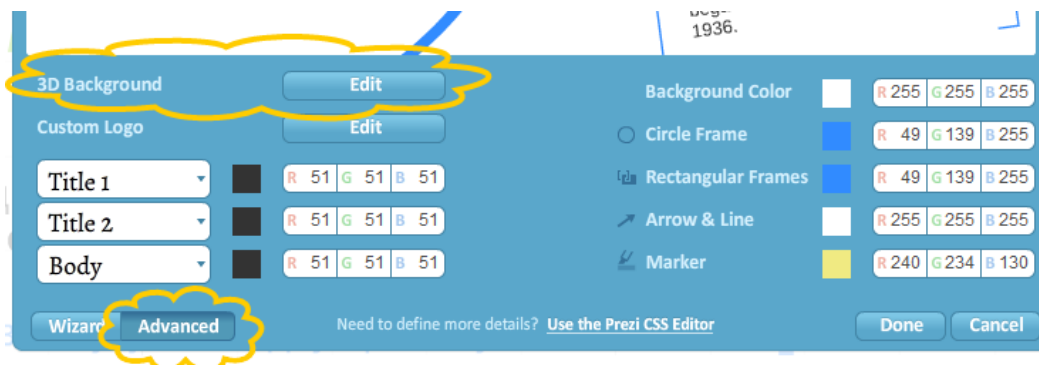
Bega
1936.

3D Background Edit
Custom Logo Edit

Title 1 R 51 G 51 B 51
Title 2 R 51 G 51 B 51
Body R 51 G 51 B 51

Background Color R 255 G 255 B 255
Circle Frame R 49 G 139 B 255
Rectangular Frames R 49 G 139 B 255
Arrow & Line R 255 G 255 B 255
Marker R 240 G 234 B 130

Wizard Advanced
Need to define more details? Use the Prezi CSS Editor
Done Cancel